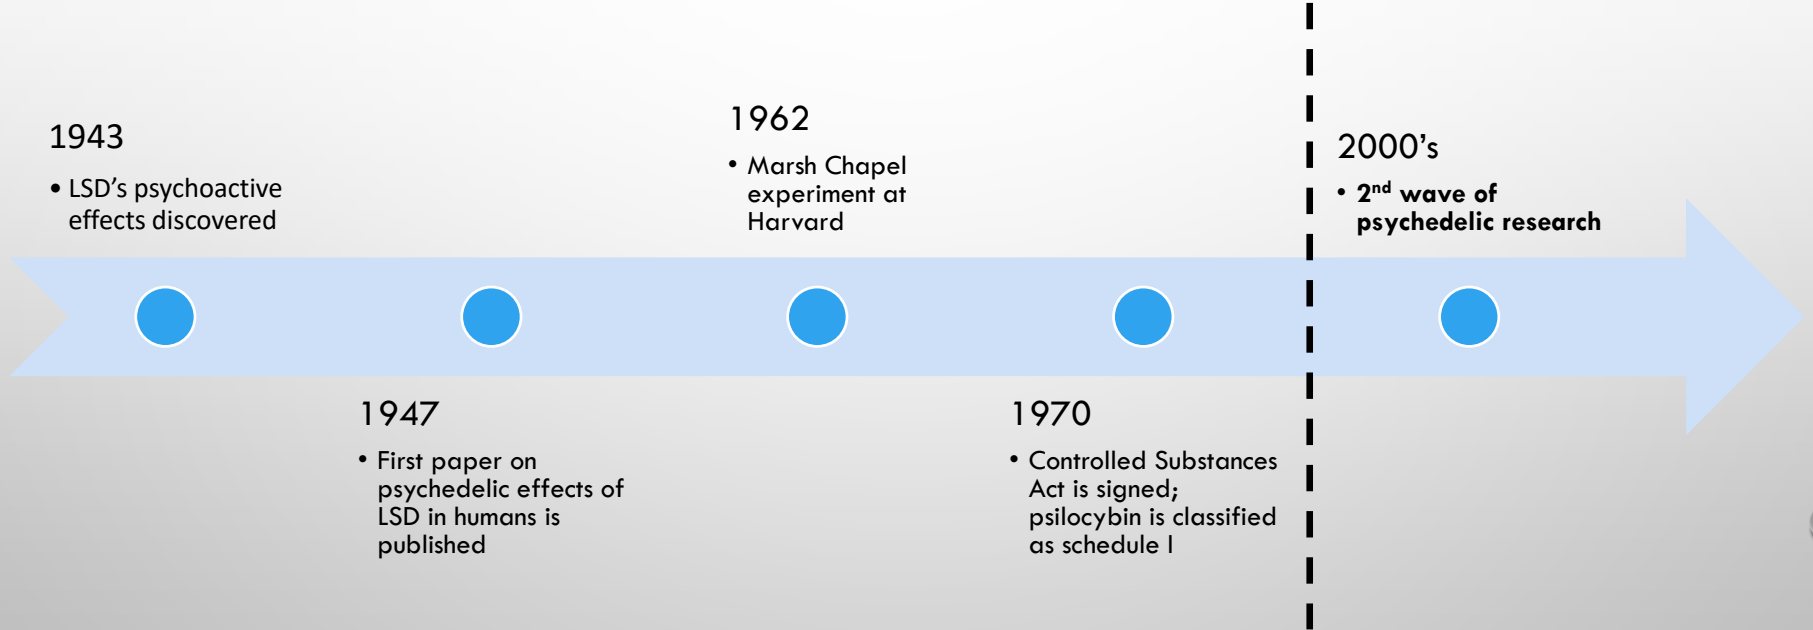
1943

• LSD’s psychoactive effects discovered

1947

• First paper on psychedelic effects of LSD in humans is published

1962

• Marsh Chapel experiment at Harvard

1970

• Controlled Substances Act is signed; psilocybin is classified as schedule I

2000’s

• $2^{nd}$ wave of psychedelic research